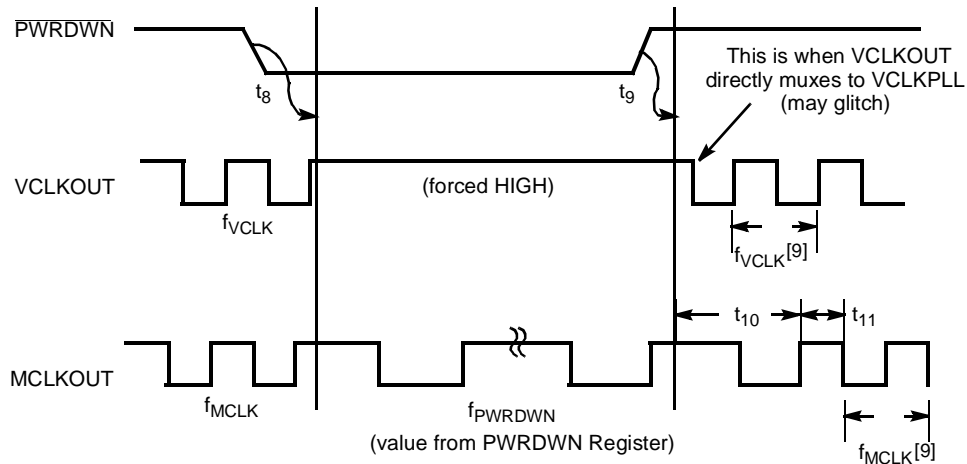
$\overline{\text{PWRDWN}}$

$t_8$

$t_9$

This is when VCLKOUT directly muxes to VCLKPLL (may glitch)

VCLKOUT

(forced HIGH)

$f_{VCLK}$

$f_{VCLK}$[9]

$t_{10}$

$t_{11}$

MCLKOUT

$f_{MCLK}$

$f_{PWRDWN}$

(value from PWRDWN Register)

$f_{MCLK}$[9]